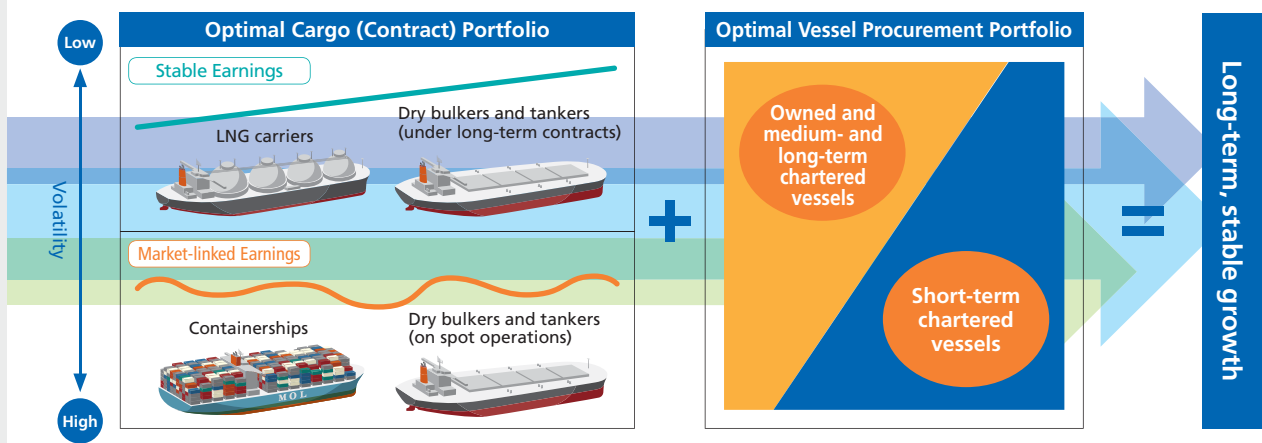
Low

Volatility

High

Optimal Cargo (Contract) Portfolio

Stable Earnings

LNG carriers

Dry bulkers and tankers (under long-term contracts)

Market-linked Earnings

Containerships

MOL

Dry bulkers and tankers (on spot operations)

+

Optimal Vessel Procurement Portfolio

Owned and medium- and long-term chartered vessels

Short-term chartered vessels

=

Long-term, stable growth